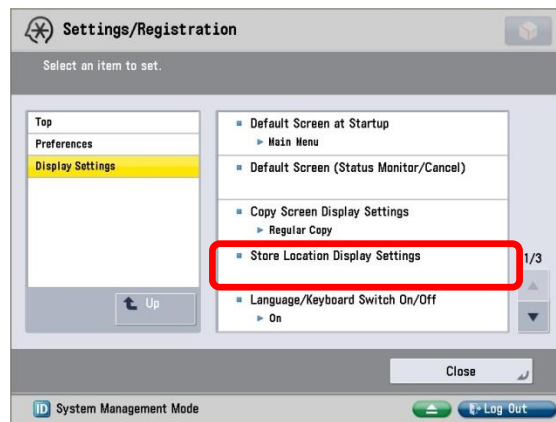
Settings/Registration

Select an item to set.

Top
Preferences
Display Settings

Up

Default Screen at Startup
► Main Menu

Default Screen (Status Monitor/Cancel)

Copy Screen Display Settings
► Regular Copy

Store Location Display Settings

Language/Keyboard Switch On/Off
► On

1/3

Close

ID System Management Mode

Log Out